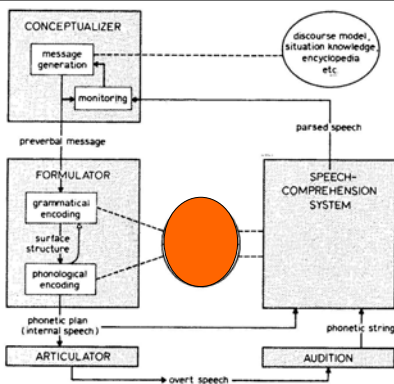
CONCEPTUALIZER

message generation

monitoring

discourse model, situation knowledge, encyclopedia etc

preverbal message

parsed speech

FORMULATOR

grammatical encoding

surface structure

phonological encoding

SPEECH-COMPREHENSION SYSTEM

phonetic plan (internal speech)

phonetic string

ARTICULATOR

AUDITION

overt speech